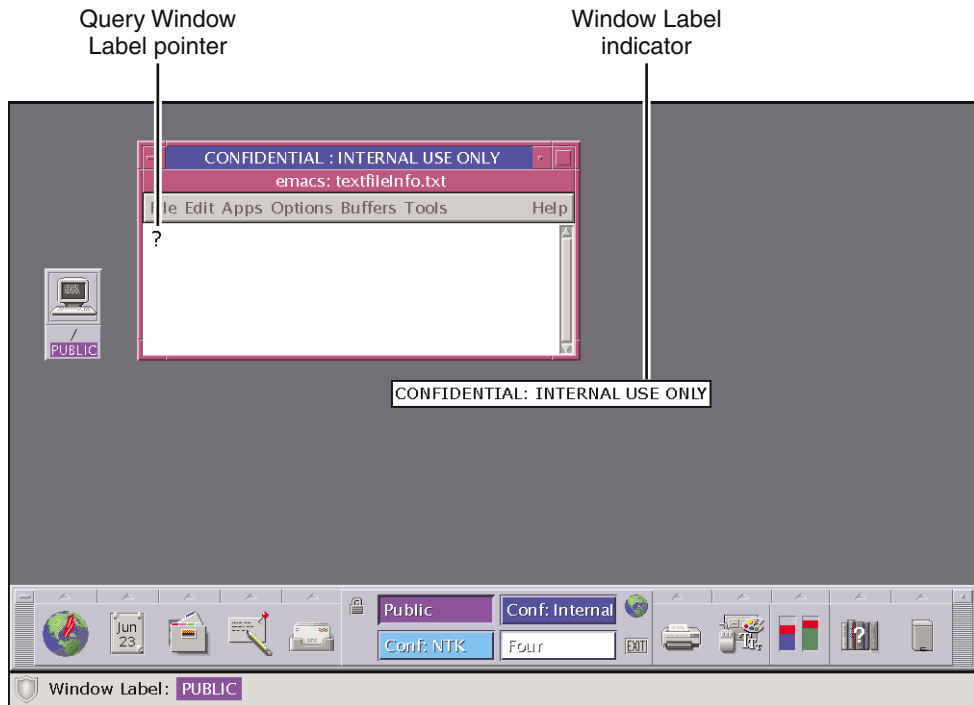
Query Window Label pointer

Window Label indicator

CONFIDENTIAL : INTERNAL USE ONLY

emacs: textfileInfo.txt

File Edit Apps Options Buffers Tools Help

?

/
PUBLIC

CONFIDENTIAL: INTERNAL USE ONLY

Jun
23

Public

Conf: Internal

Conf: NTK

Four

EXIT

Window Label: PUBLIC